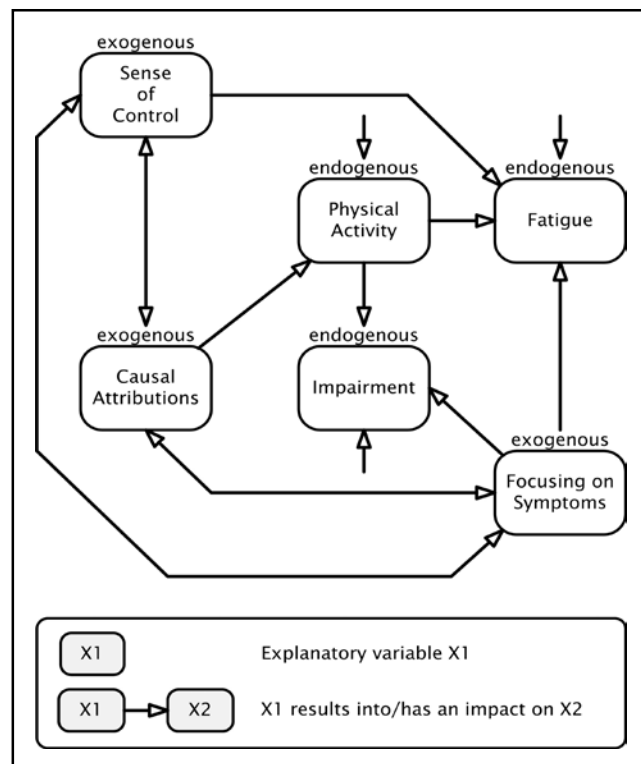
exogenous
Sense of Control

endogenous
Physical Activity

endogenous
Fatigue

exogenous
Causal Attributions

endogenous
Impairment

exogenous
Focusing on Symptoms

X1 Explanatory variable X1

X1 X2 X1 results into/has an impact on X2